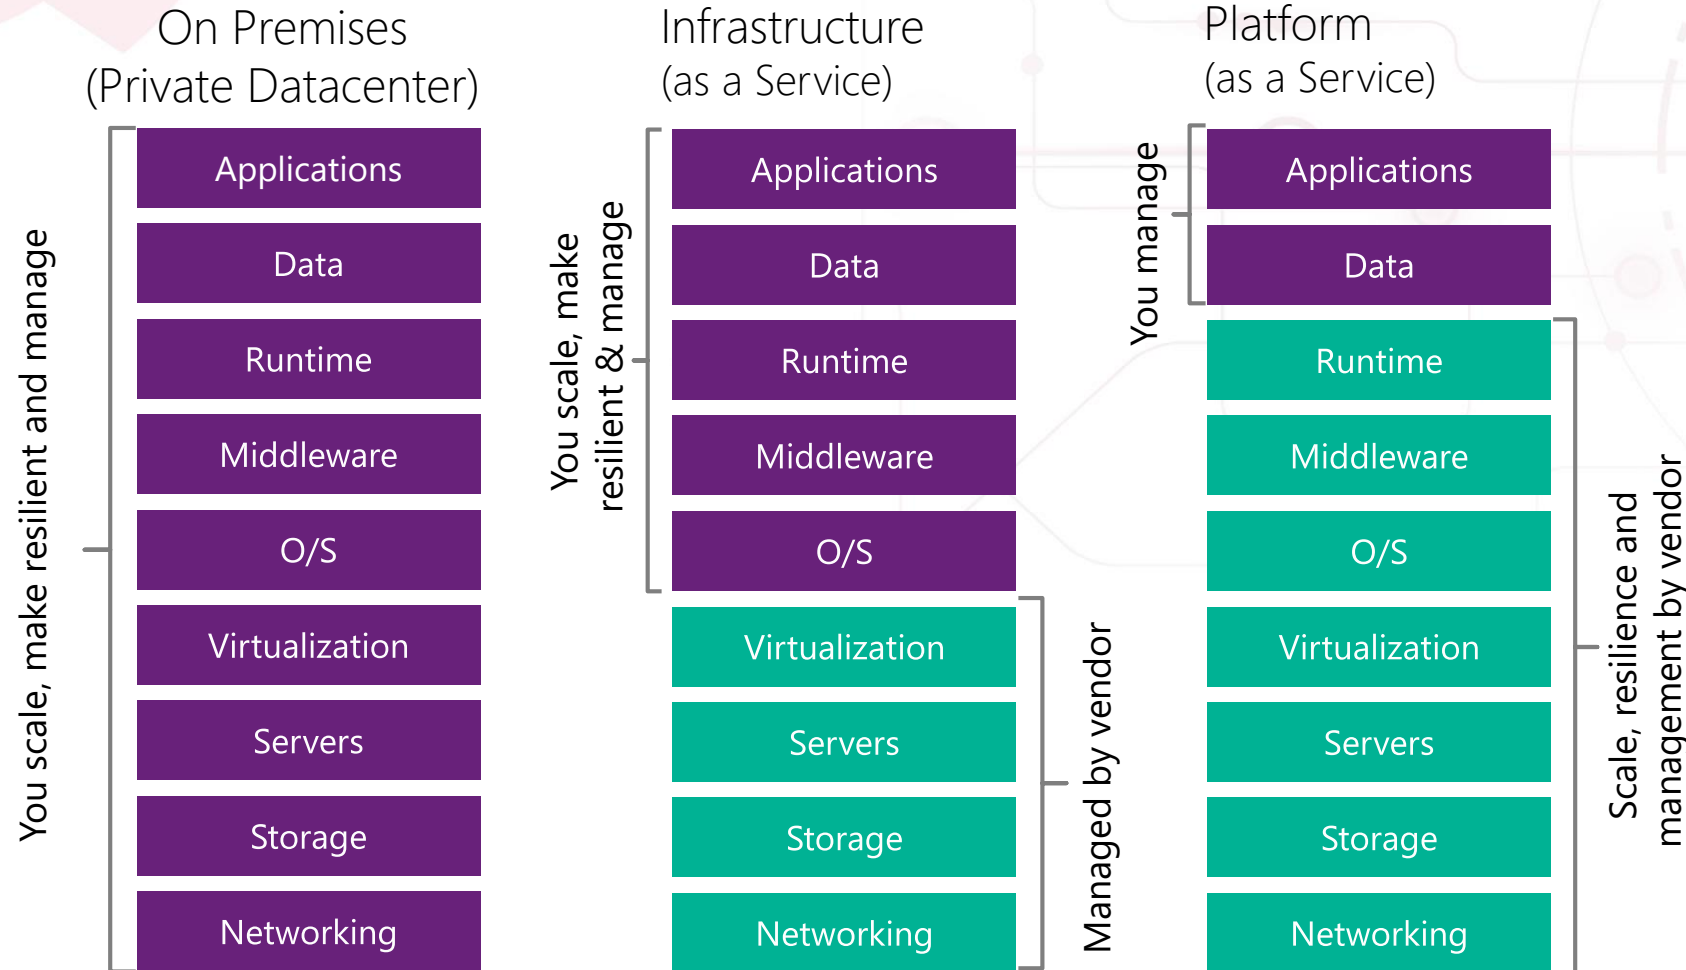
On Premises
(Private Datacenter)

You scale, make resilient and manage

Applications
Data
Runtime
Middleware
O/S
Virtualization
Servers
Storage
Networking

Infrastructure
(as a Service)

You scale, make resilient & manage

Applications
Data
Runtime
Middleware
O/S
Virtualization
Servers
Storage
Networking

Managed by vendor

Platform
(as a Service)

You manage

Applications
Data
Runtime
Middleware
O/S
Virtualization
Servers
Storage
Networking

Scale, resilience and management by vendor